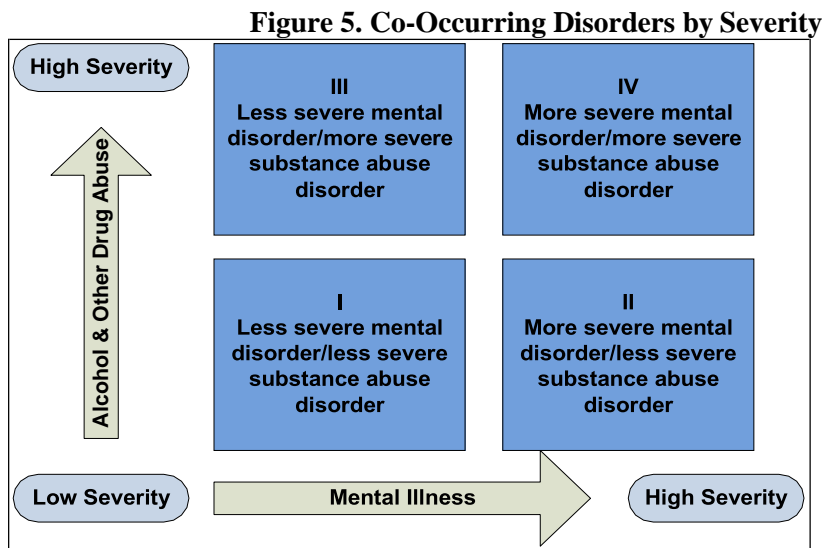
Figure 5. Co-Occurring Disorders by Severity

High Severity

Alcohol & Other Drug Abuse

III
Less severe mental disorder/more severe substance abuse disorder

IV
More severe mental disorder/more severe substance abuse disorder

I
Less severe mental disorder/less severe substance abuse disorder

II
More severe mental disorder/less severe substance abuse disorder

Low Severity

Mental Illness

High Severity